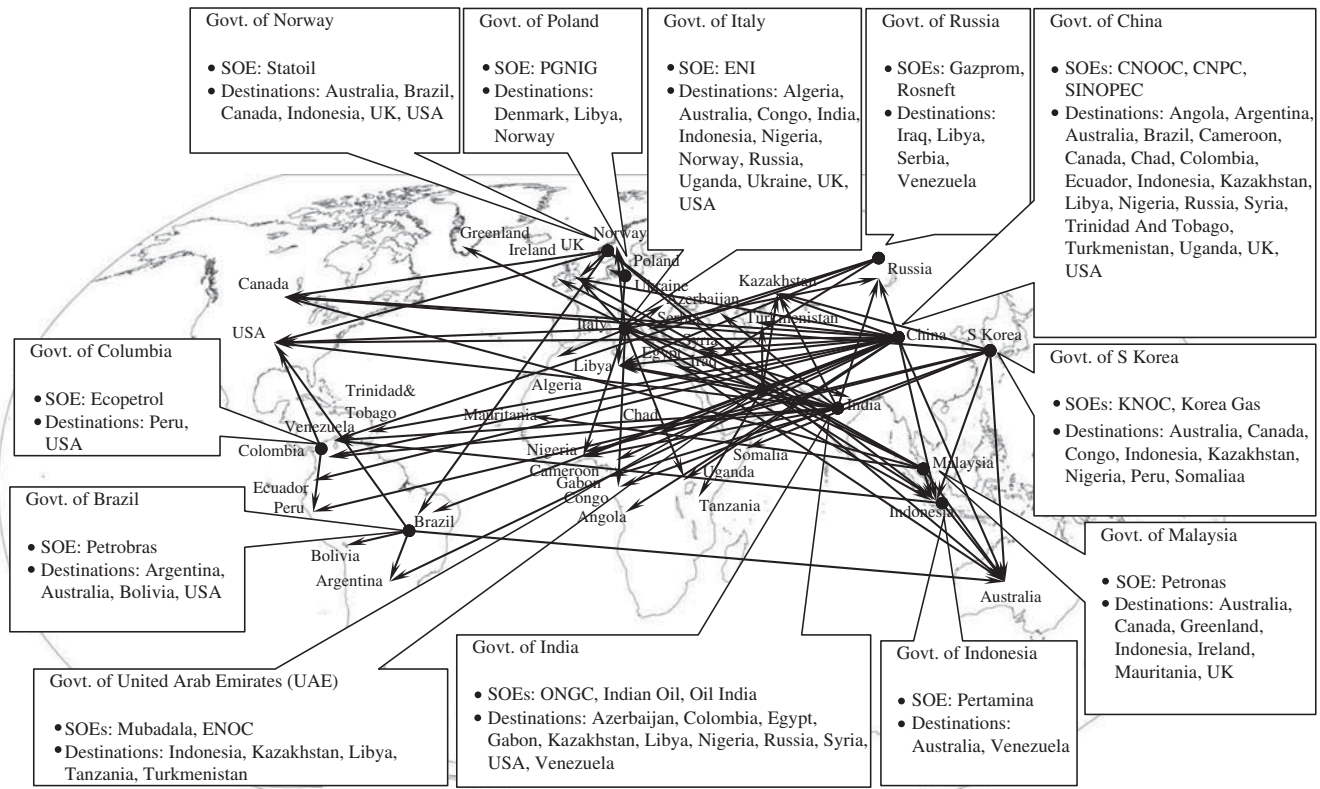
Govt. of Norway

• SOE: Statoil
• Destinations: Australia, Brazil, Canada, Indonesia, UK, USA

Govt. of Poland

• SOE: PGNIG
• Destinations: Denmark, Libya, Norway

Govt. of Italy

• SOE: ENI
• Destinations: Algeria, Australia, Congo, India, Indonesia, Nigeria, Norway, Russia, Uganda, Ukraine, UK, USA

Govt. of Russia

• SOEs: Gazprom, Rosneft
• Destinations: Iraq, Libya, Serbia, Venezuela

Govt. of China

• SOEs: CNOOC, CNPC, SINOPEC
• Destinations: Angola, Argentina, Australia, Brazil, Cameroon, Canada, Chad, Colombia, Ecuador, Indonesia, Kazakhstan, Libya, Nigeria, Russia, Syria, Trinidad And Tobago, Turkmenistan, Uganda, UK, USA

Greenland
Ireland
UK
Norway
Poland
Ukraine
Azerbaijan
Kazakhstan
Russia
Canada
USA
Italy
Serbia
Turkmenistan
Syria
Iraq
Egypt
China
S Korea
Libya
Algeria
Trinidad& Tobago
Mauritania
Chad
India
Venezuela
Colombia
Nigeria
Cameroon
Somalia
Uganda
Malaysia
Gabon
Congo
Ecuador
Peru
Angola
Tanzania
Indonesia
Brazil
Bolivia
Argentina
Australia

Govt. of Columbia

• SOE: Ecopetrol
• Destinations: Peru, USA

Govt. of S Korea

• SOEs: KNOC, Korea Gas
• Destinations: Australia, Canada, Congo, Indonesia, Kazakhstan, Nigeria, Peru, Somaliaa

Govt. of Brazil

• SOE: Petrobras
• Destinations: Argentina, Australia, Bolivia, USA

Govt. of Malaysia

• SOE: Petronas
• Destinations: Australia, Canada, Greenland, Indonesia, Ireland, Mauritania, UK

Govt. of India

• SOEs: ONGC, Indian Oil, Oil India
• Destinations: Azerbaijan, Colombia, Egypt, Gabon, Kazakhstan, Libya, Nigeria, Russia, Syria, USA, Venezuela

Govt. of Indonesia

• SOE: Pertamina
• Destinations: Australia, Venezuela

Govt. of United Arab Emirates (UAE)

• SOEs: Mubadala, ENOC
• Destinations: Indonesia, Kazakhstan, Libya, Tanzania, Turkmenistan